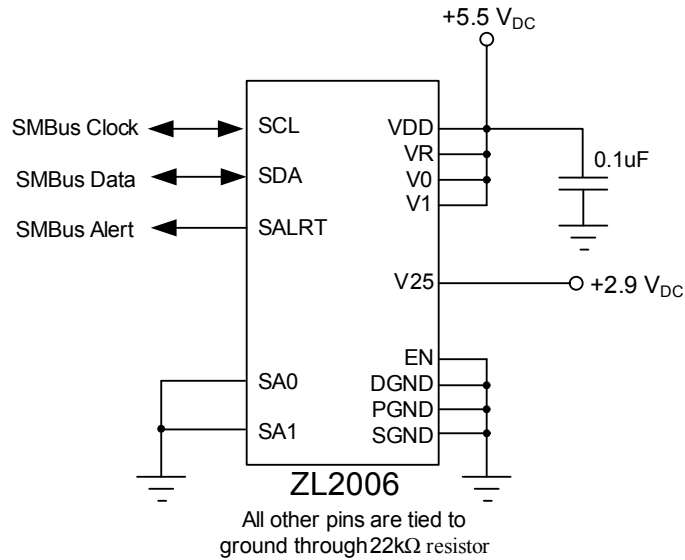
+5.5 $V_{DC}$

SMBus Clock
SMBus Data
SMBus Alert

SCL
SDA
SALRT

VDD
VR
V0
V1

0.1uF

V25
+2.9 $V_{DC}$

SA0
SA1

EN
DGND
PGND
SGND

ZL2006

All other pins are tied to ground through 22k$\Omega$ resistor